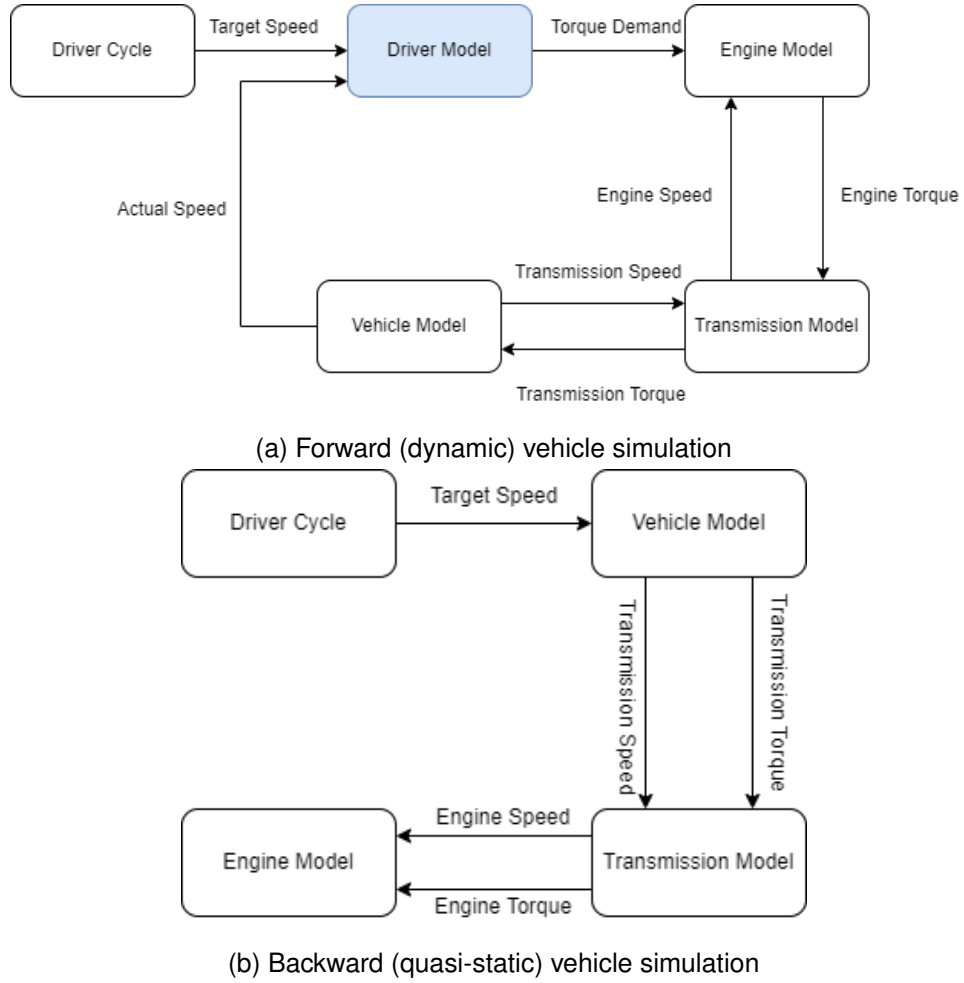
Driver Cycle
Target Speed
Driver Model
Torque Demand
Engine Model
Actual Speed
Engine Speed
Engine Torque
Transmission Speed
Vehicle Model
Transmission Model
Transmission Torque

(a) Forward (dynamic) vehicle simulation

Driver Cycle
Target Speed
Vehicle Model
Transmission Speed
Transmission Torque
Engine Speed
Engine Model
Transmission Model
Engine Torque

(b) Backward (quasi-static) vehicle simulation